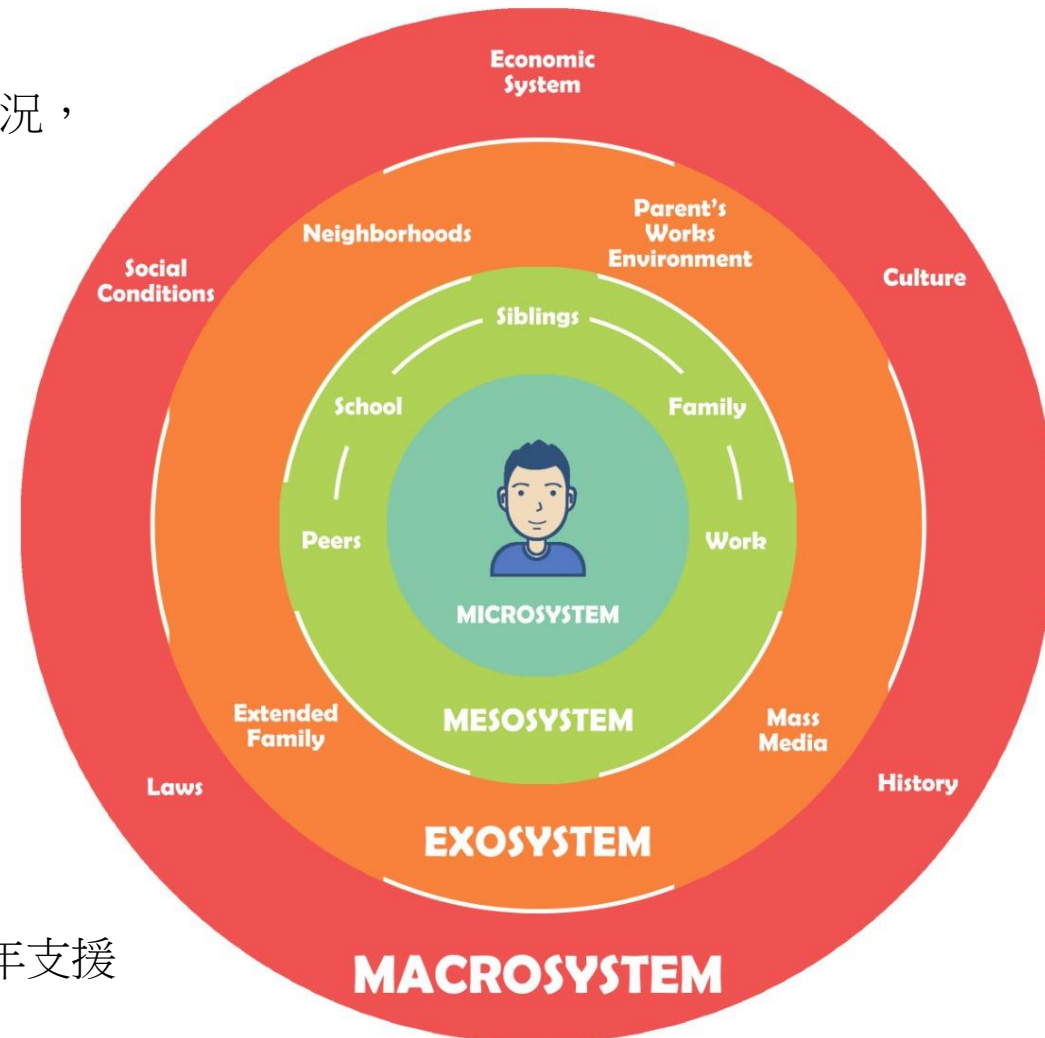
況，

Economic System

Social Conditions

Culture

Neighborhoods

Parent's Works Environment

Siblings

School

Family

Peers

Work

MICROSYSTEM

MESOSYSTEM

Extended Family

Mass Media

Laws

History

EXOSYSTEM

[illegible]年支援

MACROSYSTEM